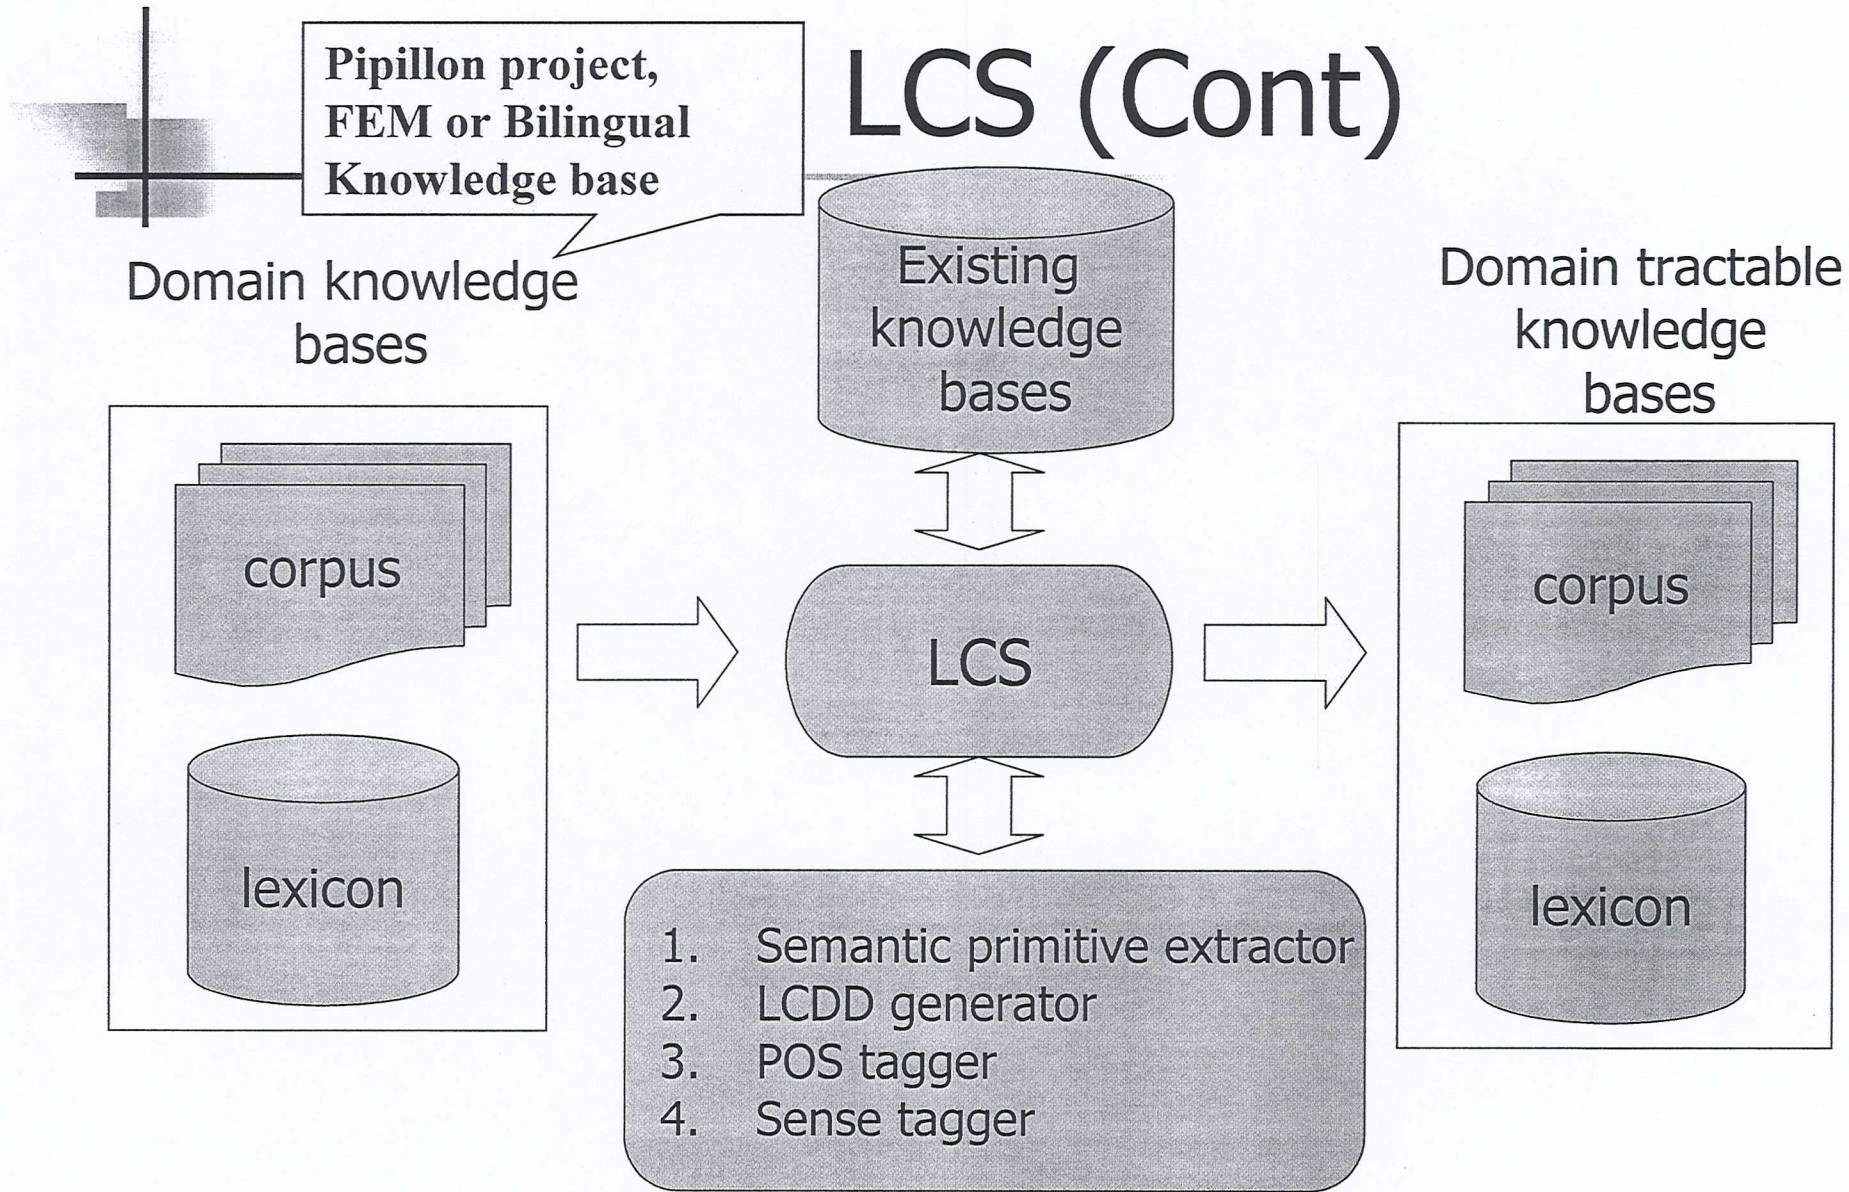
Pipillon project, FEM or Bilingual Knowledge base

LCS (Cont)

Domain knowledge bases

Existing knowledge bases

Domain tractable knowledge bases

corpus

lexicon

LCS

corpus

lexicon

1. Semantic primitive extractor
2. LCDD generator
3. POS tagger
4. Sense tagger